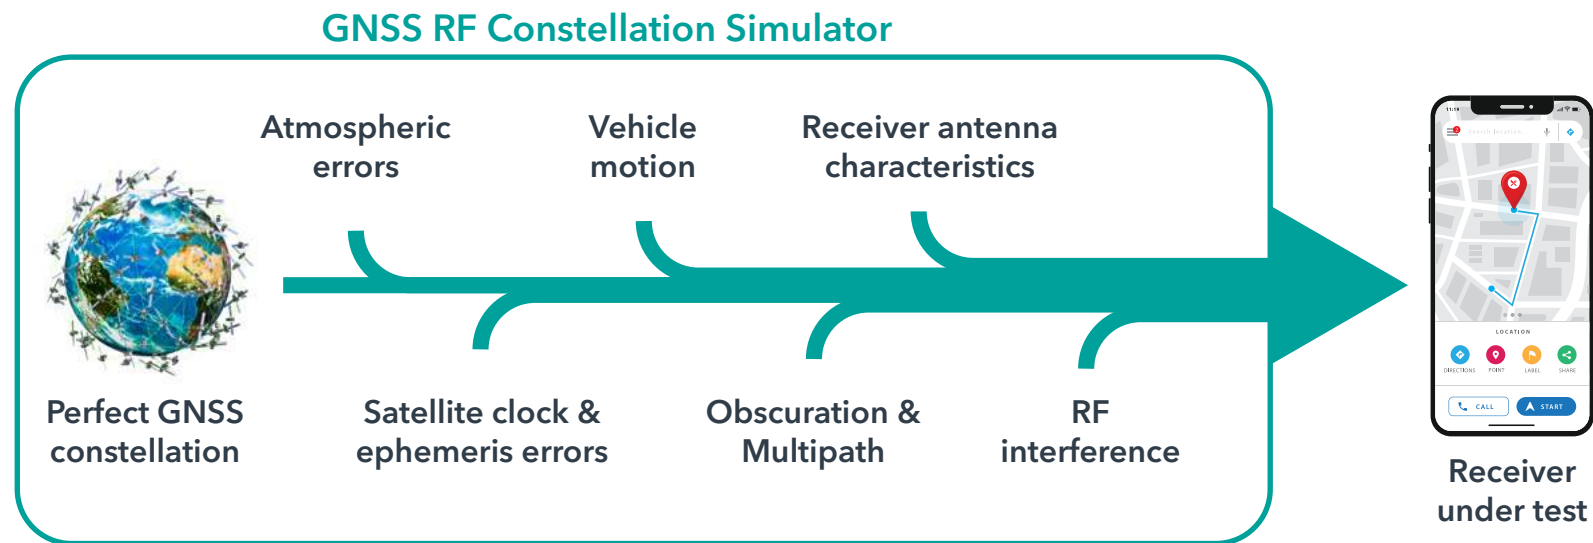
GNSS RF Constellation Simulator

Atmospheric errors

Vehicle motion

Receiver antenna characteristics

Perfect GNSS constellation

Satellite clock & ephemeris errors

Obscuration & Multipath

RF interference

LOCATION

DIRECTIONS

POINT

LABEL

SHARE

CALL

START

Receiver under test